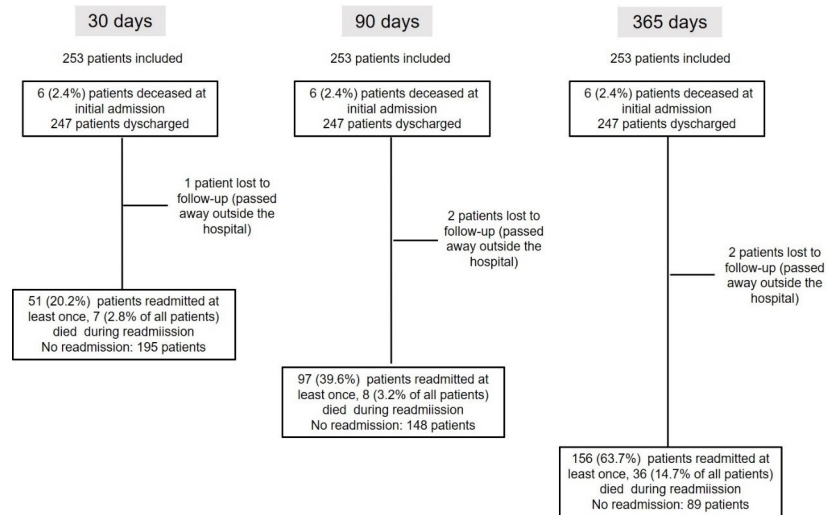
30 days

253 patients included

6 (2.4%) patients deceased at initial admission
247 patients dyscharged

1 patient lost to follow-up (passed away outside the hospital)

51 (20.2%) patients readmitted at least once, 7 (2.8% of all patients) died during readmiission
No readmission: 195 patients

90 days

253 patients included

6 (2.4%) patients deceased at initial admission
247 patients dyscharged

2 patients lost to follow-up (passed away outside the hospital)

97 (39.6%) patients readmitted at least once, 8 (3.2% of all patients) died during readmiission
No readmission: 148 patients

365 days

253 patients included

6 (2.4%) patients deceased at initial admission
247 patients dyscharged

2 patients lost to follow-up (passed away outside the hospital)

156 (63.7%) patients readmitted at least once, 36 (14.7% of all patients) died during readmiission
No readmission: 89 patients